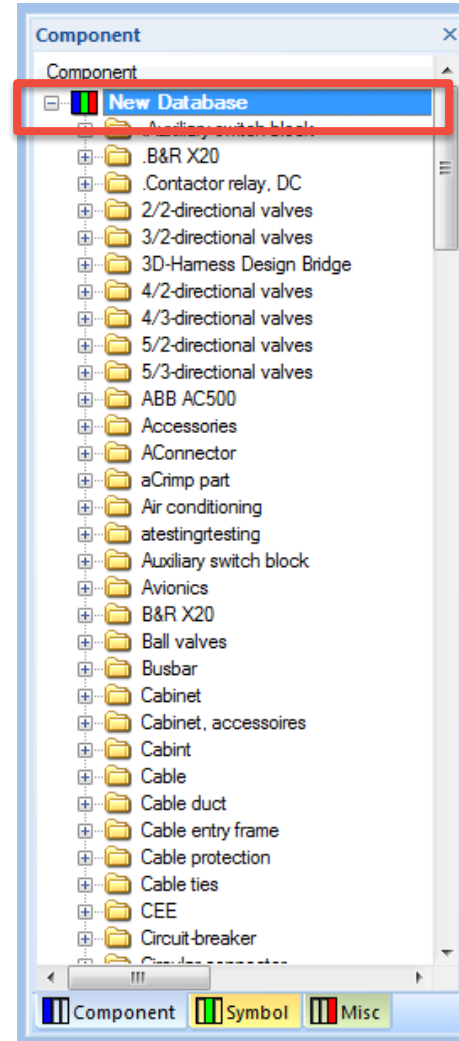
Component ×

Component

New Database

.Auxiliary switch block

.B&R X20

.Contactor relay, DC

2/2-directional valves

3/2-directional valves

3D-Harness Design Bridge

4/2-directional valves

4/3-directional valves

5/2-directional valves

5/3-directional valves

ABB AC500

Accessories

AConnector

aCrimp part

Air conditioning

atestingrtesting

Auxiliary switch block

Avionics

B&R X20

Ball valves

Busbar

Cabinet

Cabinet, accessoires

Cabint

Cable

Cable duct

Cable entry frame

Cable protection

Cable ties

CEE

Circuit-breaker

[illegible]

Component Symbol Misc